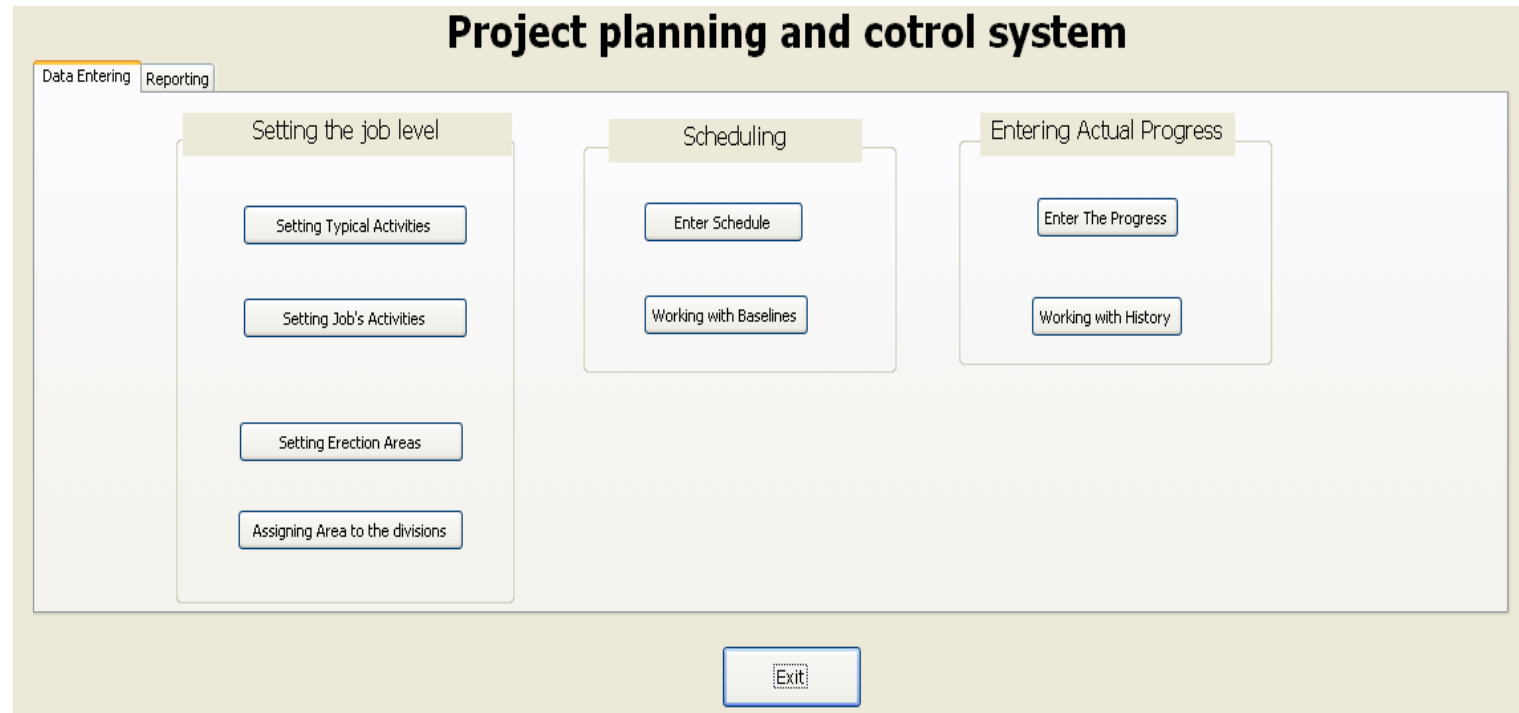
Project planning and cotrol system

Data Entering
Reporting

Setting the job level

Setting Typical Activities

Setting Job's Activities

Setting Erection Areas

Assigning Area to the divisions

Scheduling

Enter Schedule

Working with Baselines

Entering Actual Progress

Enter The Progress

Working with History

Exit